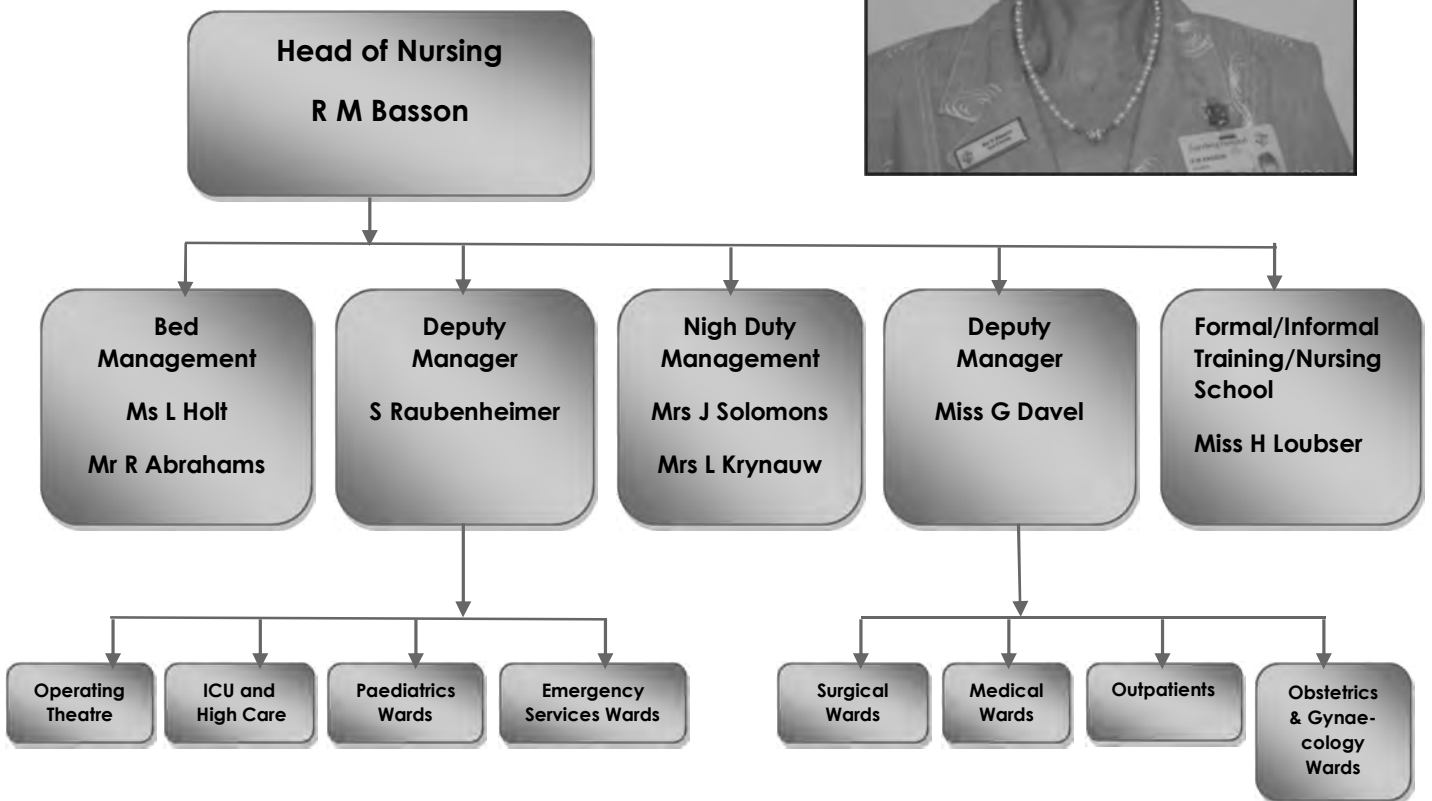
Head of Nursing

R M Basson

Bed Management

Ms L Holt

Mr R Abrahams

Deputy Manager

S Raubenheimer

Nigh Duty Management

Mrs J Solomons

Mrs L Krynauw

Deputy Manager

Miss G Davel

Formal/Informal Training/Nursing School

Miss H Loubser

Operating Theatre

ICU and High Care

Paediatrics Wards

Emergency Services Wards

Surgical Wards

Medical Wards

Outpatients

Obstetrics & Gynaecology Wards